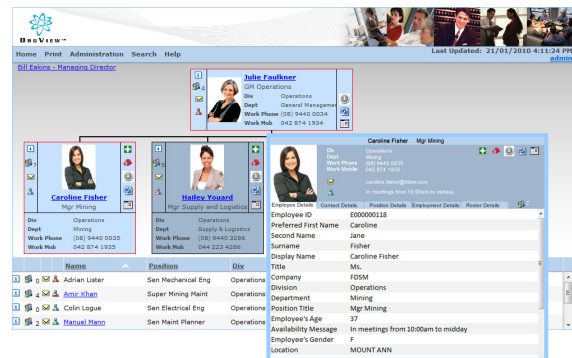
OrgView™

Home Print Administration Search Help

Last Updated: 21/01/2010 4:11:24 PM
admin

Bill Eakins - Managing Director

1
Julie Faulkner
GM Operations
Div Operations
Dept General Managem
Work Phone (08) 9440 0034
Work Mob 042 874 1934

1
Caroline Fisher
Mgr Mining
Div Operations
Dept Mining
Work Phone (08) 9440 0035
Work Mob 042 874 1935

4
Hailey Youard
Mgr Supply and Logistics
Div Operations
Dept Supply & Logistics
Work Phone (08) 9440 3286
Work Mob 044 223 4286

Caroline Fisher Mgr Mining
Div Operations
Dept Mining
Work Phone (08) 9440 0035
Work Mobile 042 874 1935
caroline.fisher@fdsm.com
In meetings from 10:00am to midday

Employee Details | Contact Details | Position Details | Employment Details | Roster Details

| | |
|---|---|
| Employee ID | E000000118 |
| Preferred First Name | Caroline |
| Second Name | Jane |
| Surname | Fisher |
| Display Name | Caroline Fisher |
| Title | Ms. |
| Company | FDSM |
| Division | Operations |
| Department | Mining |
| Position Title | Mgr Mining |
| Employee's Age | 37 |
| Availability Message | In meetings from 10:00am to midday |
| Employee's Gender | F |
| Location | MOUNT ANN |

| | Name | Position | Div |
|---|---|---|---|
| 1 0 | Adrian Lister | Sen Mechanical Eng | Operations |
| 1 0 | Amir Khan | Super Mining Maint | Operations |
| 1 0 | Colin Logue | Sen Electrical Eng | Operations |
| 1 2 | Manuel Mann | Sen Maint Planner | Operations |